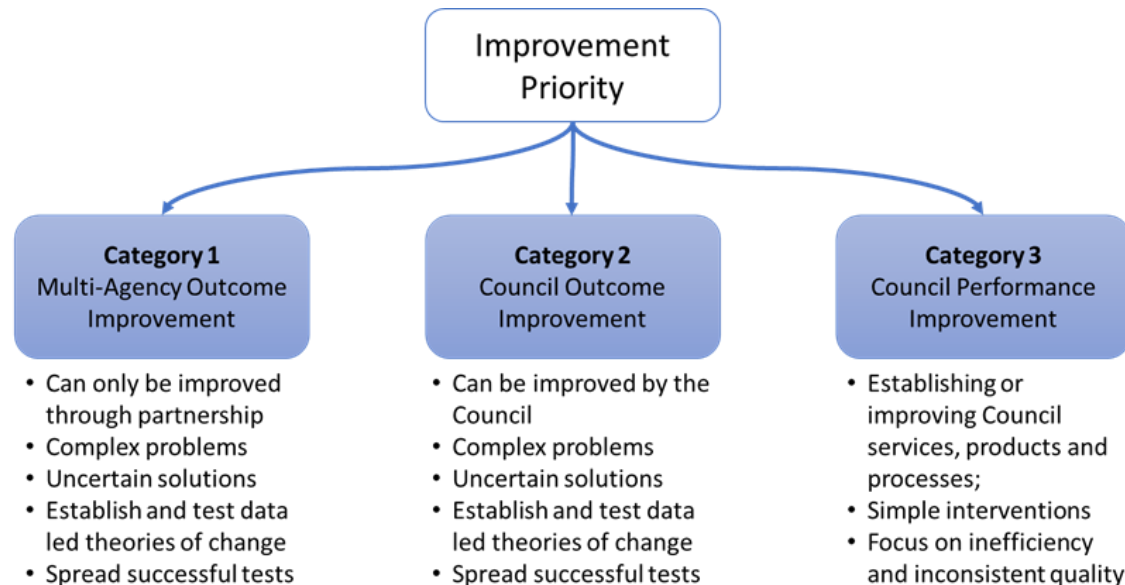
Improvement Priority

**Category 1**
Multi-Agency Outcome Improvement

- Can only be improved through partnership
- Complex problems
- Uncertain solutions
- Establish and test data led theories of change
- Spread successful tests

**Category 2**
Council Outcome Improvement

- Can be improved by the Council
- Complex problems
- Uncertain solutions
- Establish and test data led theories of change
- Spread successful tests

**Category 3**
Council Performance Improvement

- Establishing or improving Council services, products and processes;
- Simple interventions
- Focus on inefficiency and inconsistent quality